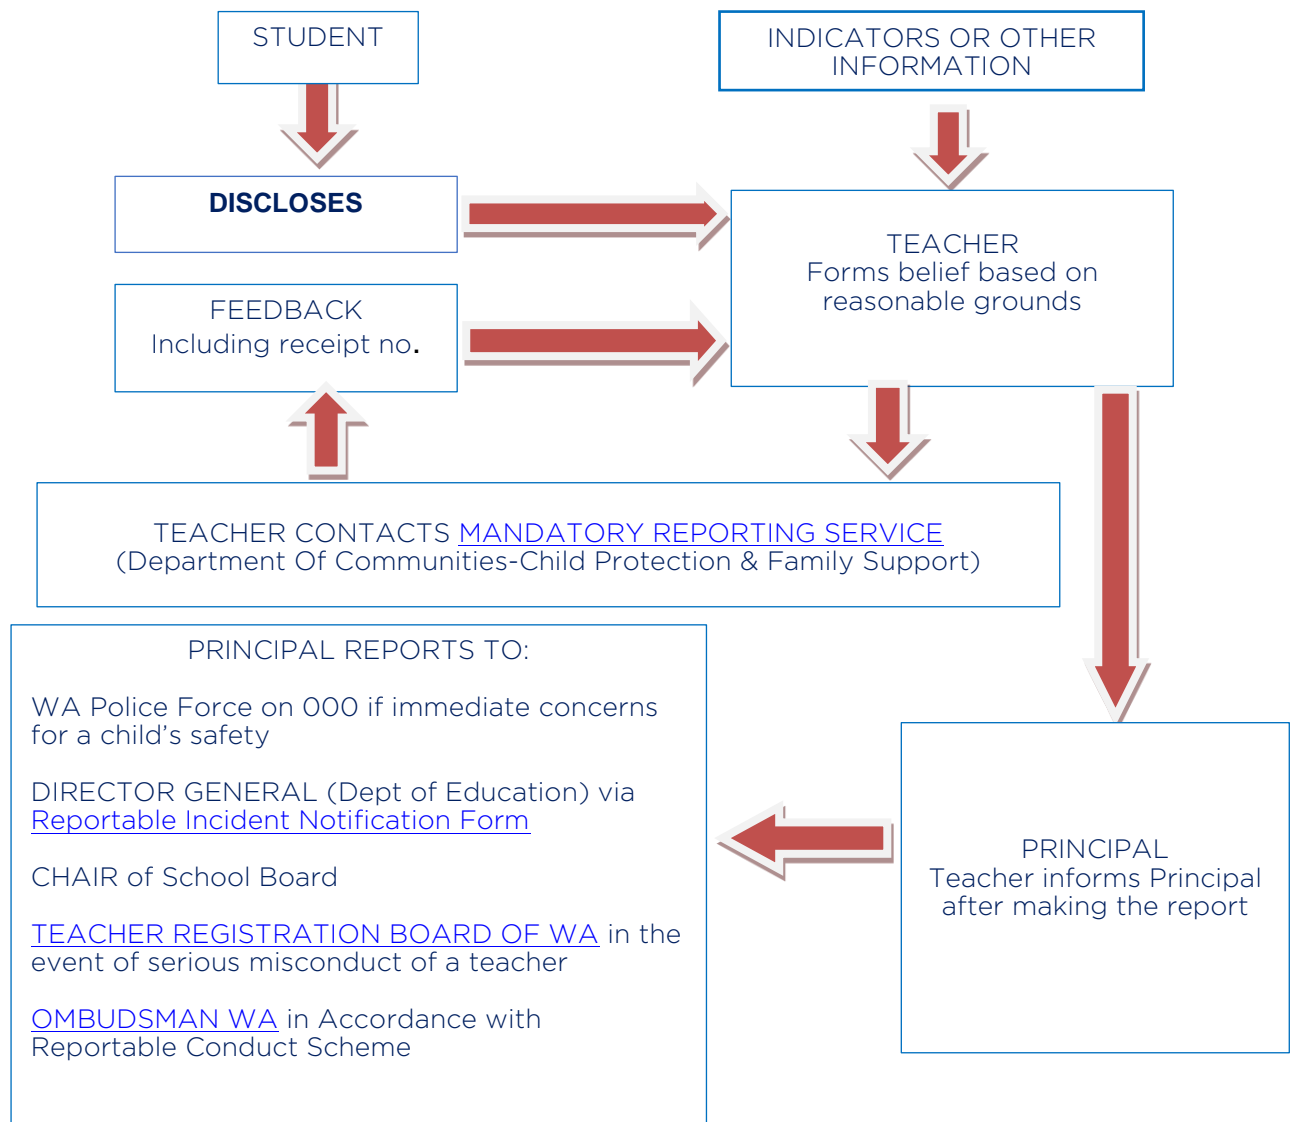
STUDENT

INDICATORS OR OTHER INFORMATION

DISCLOSES

FEEDBACK
Including receipt no.

TEACHER
Forms belief based on reasonable grounds

TEACHER CONTACTS MANDATORY REPORTING SERVICE
(Department Of Communities-Child Protection & Family Support)

PRINCIPAL REPORTS TO:

WA Police Force on 000 if immediate concerns for a child's safety

DIRECTOR GENERAL (Dept of Education) via Reportable Incident Notification Form

CHAIR of School Board

TEACHER REGISTRATION BOARD OF WA in the event of serious misconduct of a teacher

OMBUDSMAN WA in Accordance with Reportable Conduct Scheme

PRINCIPAL
Teacher informs Principal after making the report